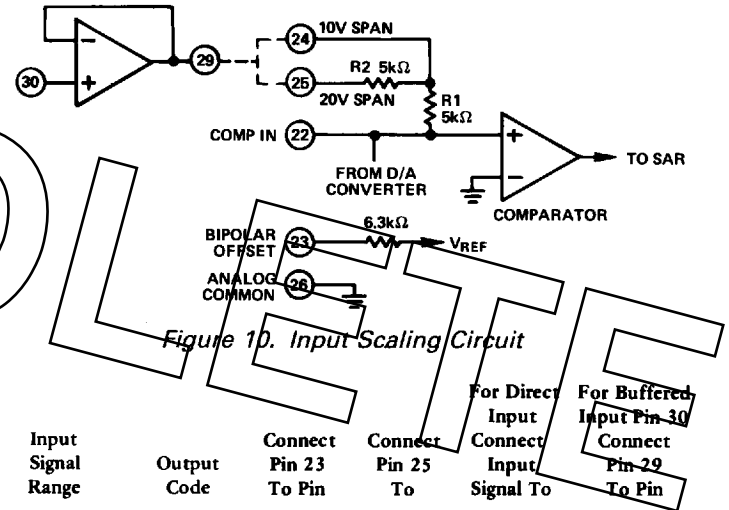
30
29
24
10V SPAN
25
R2 5kΩ
20V SPAN
R1 5kΩ
COMP IN
22
FROM D/A CONVERTER
TO SAR
COMPARATOR
BIPOLAR OFFSET
23
6.3kΩ
$V_{REF}$
ANALOG COMMON
26

Figure 10. Input Scaling Circuit

| Input Signal Range | Output Code | Connect Pin 23 To Pin | Connect Pin 25 To | For Direct Input Connect Input Signal To | For Buffered Input Pin 30 Connect Pin 29 To Pin |
|---|---|---|---|---|---|